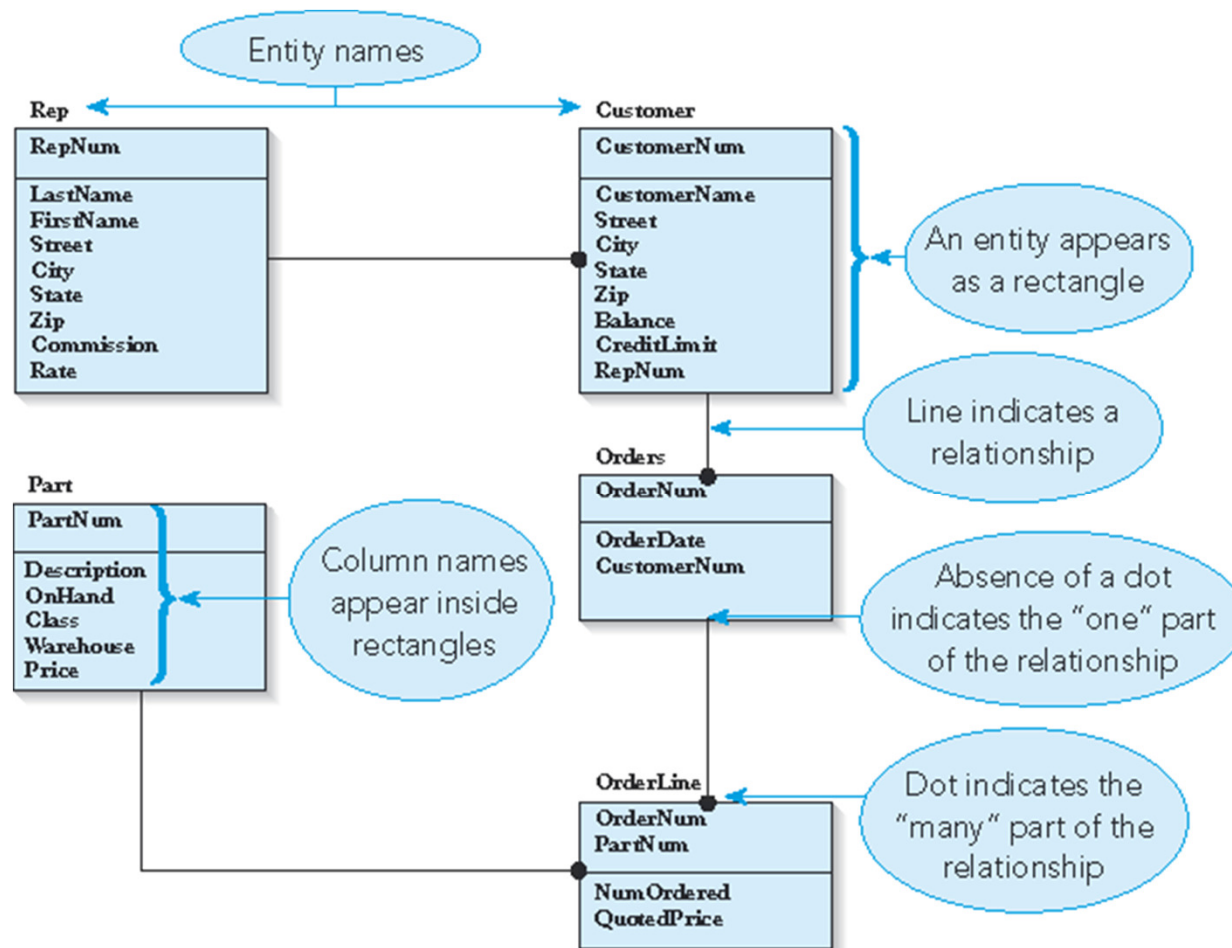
Entity names

Rep

RepNum

LastName
FirstName
Street
City
State
Zip
Commission
Rate

Customer

CustomerNum

CustomerName
Street
City
State
Zip
Balance
CreditLimit
RepNum

An entity appears as a rectangle

Line indicates a relationship

Orders

OrderNum

OrderDate
CustomerNum

Part

PartNum

Description
OnHand
Class
Warehouse
Price

Column names appear inside rectangles

Absence of a dot indicates the "one" part of the relationship

OrderLine

OrderNum
PartNum

NumOrdered
QuotedPrice

Dot indicates the "many" part of the relationship